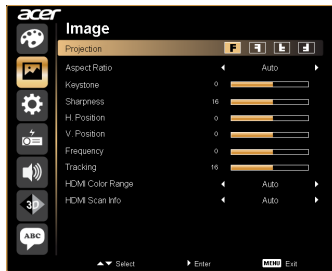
acer

Image

Projection

Aspect Ratio ◄ Auto ►

Keystone 0

Sharpness 16

H. Position 0

V. Position 0

Frequency 0

Tracking 16

HDMI Color Range ◄ Auto ►

HDMI Scan Info ◄ Auto ►

3D

ABC

▲▼ Select ► Enter MENU Exit